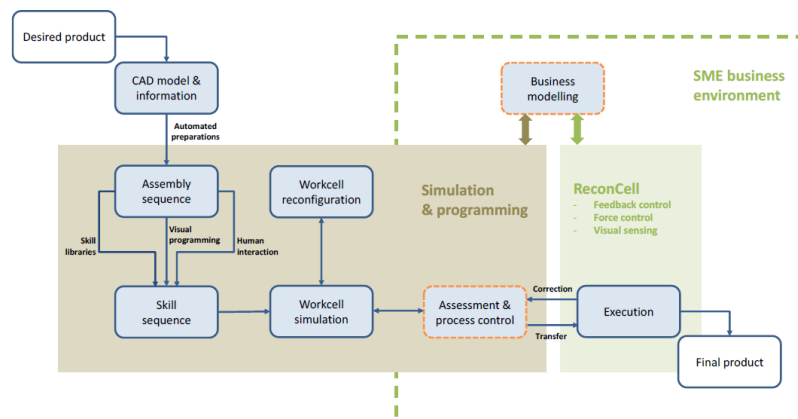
Desired product

CAD model & information

Automated preparations

SME business environment

Business modelling

Simulation & programming

ReconCell
- Feedback control
- Force control
- Visual sensing

Assembly sequence

Workcell reconfiguration

Skill libraries

Visual programming

Human interaction

Skill sequence

Workcell simulation

Assessment & process control

Correction

Transfer

Execution

Final product